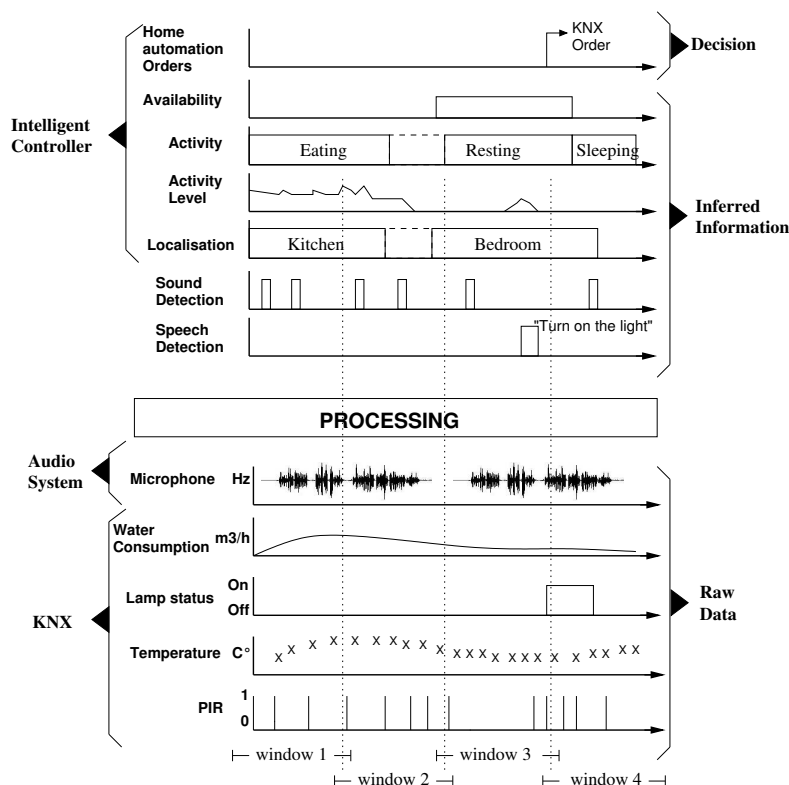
Home automation Orders

KNX Order

Decision

Availability

Intelligent Controller

Activity

Eating

Resting

Sleeping

Activity Level

Inferred Information

Localisation

Kitchen

Bedroom

Sound Detection

Speech Detection

"Turn on the light"

PROCESSING

Audio System

Microphone Hz

Water Consumption m3/h

Lamp status On Off

KNX

Raw Data

Temperature C°

x x x x x x x x x x x x x x x x x x x x x x x x

PIR 1 0

window 1

window 2

window 3

window 4